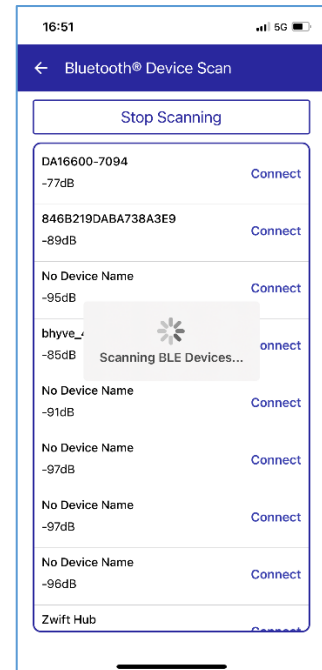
16:51
5G

← Bluetooth® Device Scan

Stop Scanning

DA16600-7094
-77dB
Connect

846B219DABA738A3E9
-89dB
Connect

No Device Name
-95dB
Connect

bhyve_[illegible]
-85dB
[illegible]onnect

Scanning BLE Devices...

No Device Name
-91dB
Connect

No Device Name
-97dB
Connect

No Device Name
-97dB
Connect

No Device Name
-96dB
Connect

Zwift Hub
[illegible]